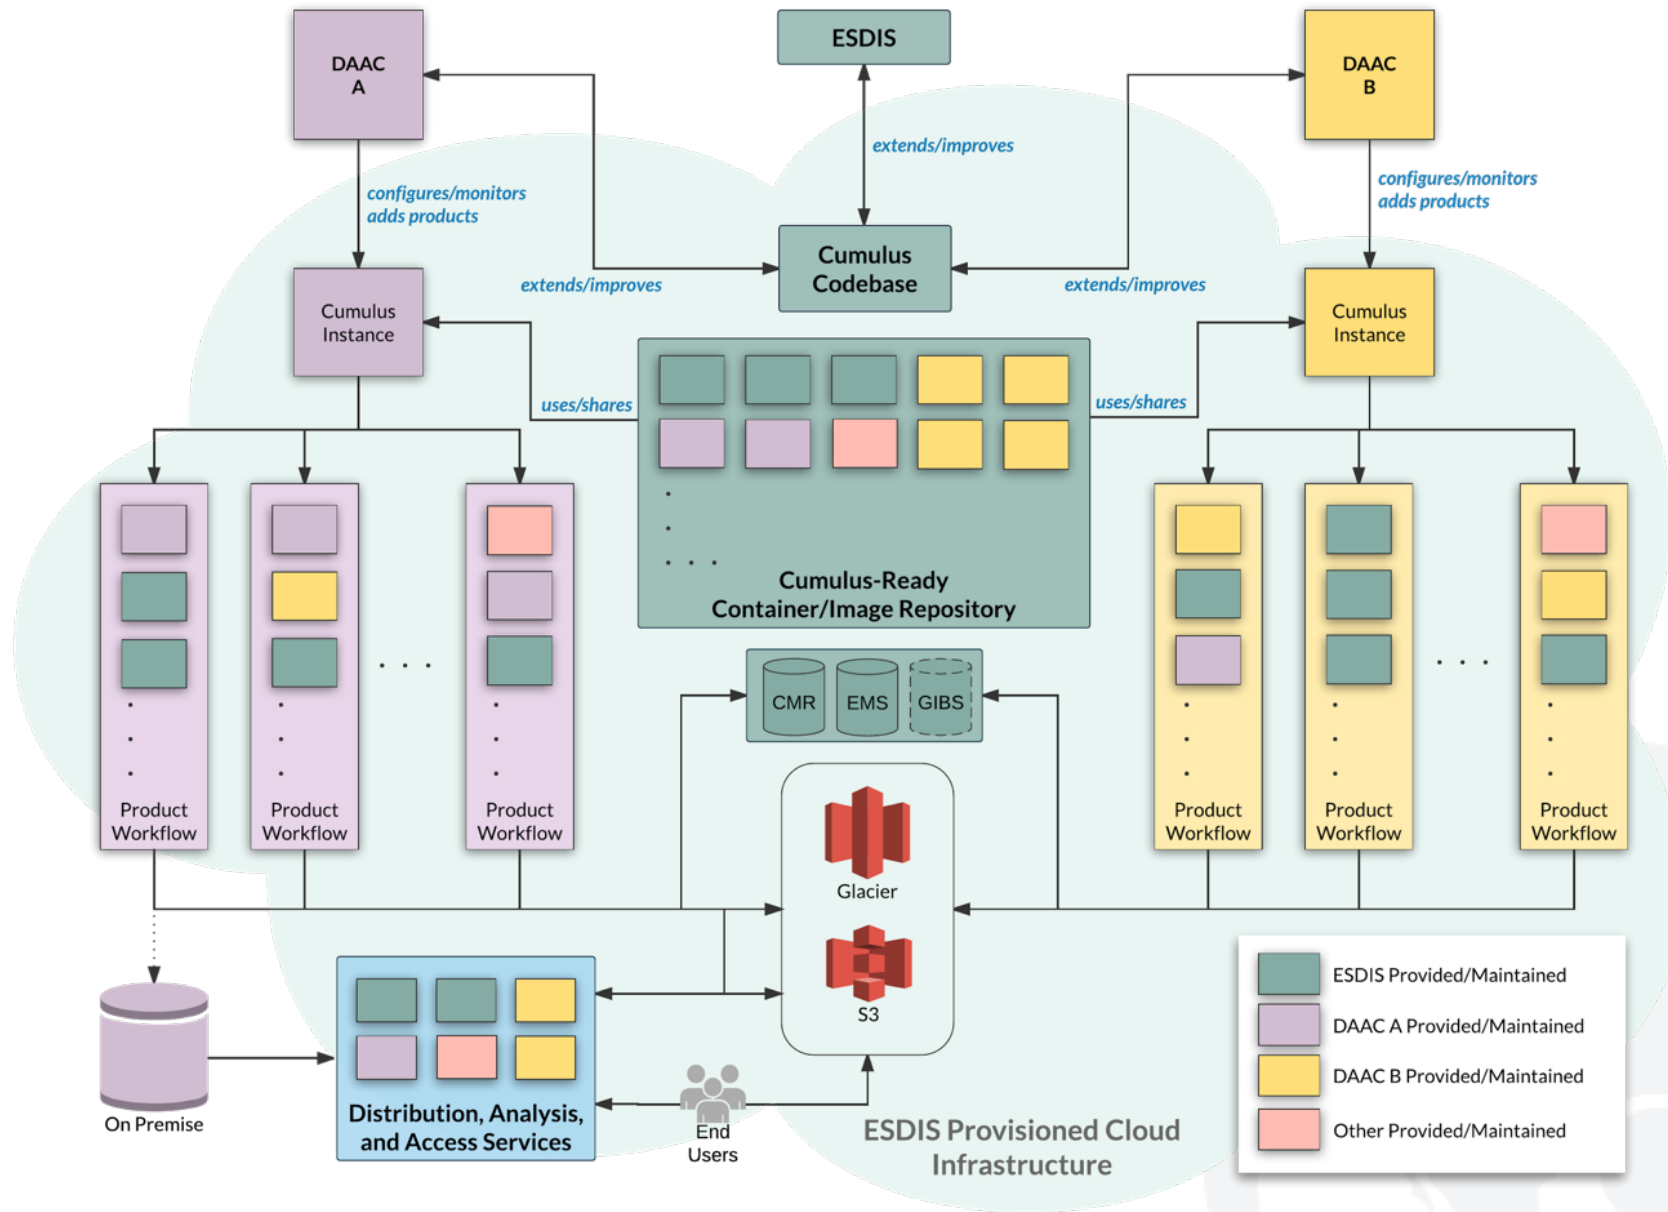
DAAC A

ESDIS

DAAC B

extends/improves

configures/monitors
adds products

configures/monitors
adds products

Cumulus Codebase

extends/improves

extends/improves

Cumulus Instance

Cumulus Instance

uses/shares

uses/shares

Cumulus-Ready
Container/Image Repository

Product Workflow

Product Workflow

Product Workflow

Product Workflow

Product Workflow

Product Workflow

CMR

EMS

GIBS

Glacier

S3

On Premise

Distribution, Analysis, and Access Services

End Users

ESDIS Provisioned Cloud Infrastructure

ESDIS Provided/Maintained

DAAC A Provided/Maintained

DAAC B Provided/Maintained

Other Provided/Maintained